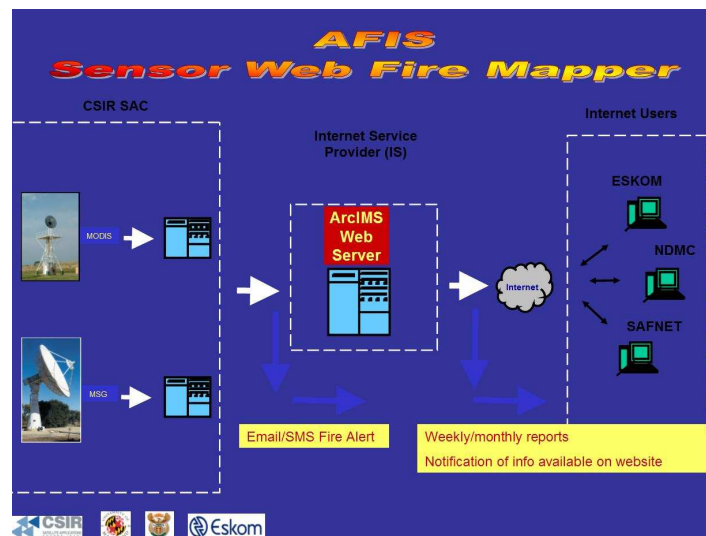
AFIS
Sensor Web Fire Mapper

CSIR SAC

Internet Service Provider (IS)

Internet Users

MODIS

MSG

ArcIMS Web Server

Internet

ESKOM

NDMC

SAFNET

Email/SMS Fire Alert

Weekly/monthly reports

Notification of info available on website

CSIR

Eskom